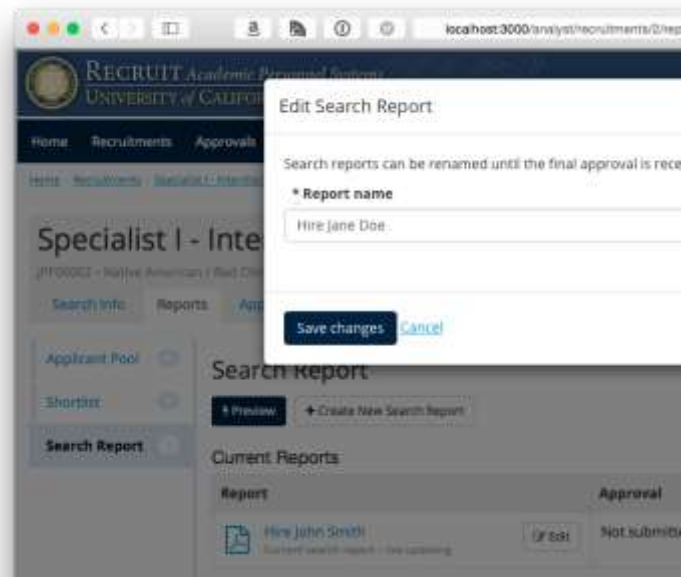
localhost:3000/analyst/recruitments/2/rep

RECRUIT Academic Personnel Systems
UNIVERSITY of CALIFOR

Home Recruitments Approvals

Home › Recruitments › Specialist I - Interd

Specialist I - Inte

JPF00002 - Native American / Red Cl

Search Info Reports App

Applicant Pool

Shortlist

Search Report

Search Report

Preview + Create New Search Report

Current Reports

| Report | | Approval |
|---|---|---|
| Hire John Smith Current search report - (in updating) | Edit | Not submitte |

Edit Search Report

Search reports can be renamed until the final approval is rece

* Report name

Hire Jane Doe

Save changes Cancel